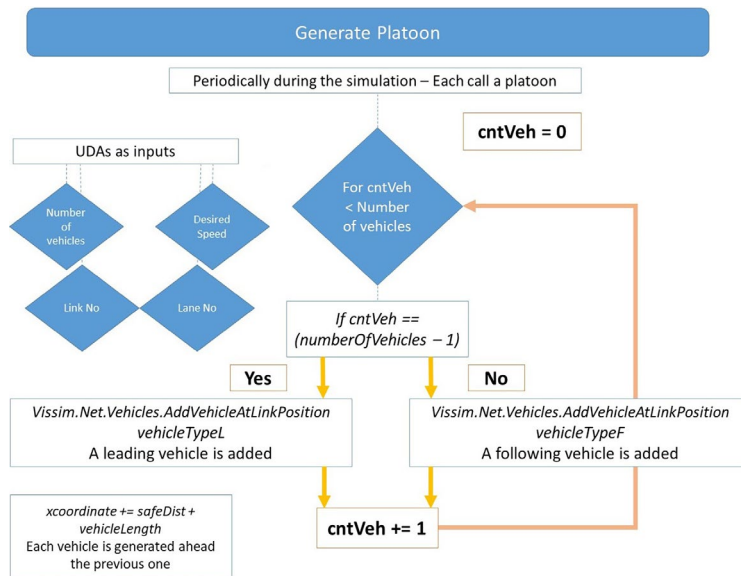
Generate Platoon

Periodically during the simulation – Each call a platoon

cntVeh = 0

UDAs as inputs

Number of vehicles

Desired Speed

Link No

Lane No

For cntVeh < Number of vehicles

If cntVeh == (numberOfVehicles – 1)

Yes

No

Vissim.Net.Vehicles.AddVehicleAtLinkPosition vehicleTypeL
A leading vehicle is added

Vissim.Net.Vehicles.AddVehicleAtLinkPosition vehicleTypeF
A following vehicle is added

xcoordinate += safeDist + vehicleLength
Each vehicle is generated ahead the previous one

cntVeh += 1